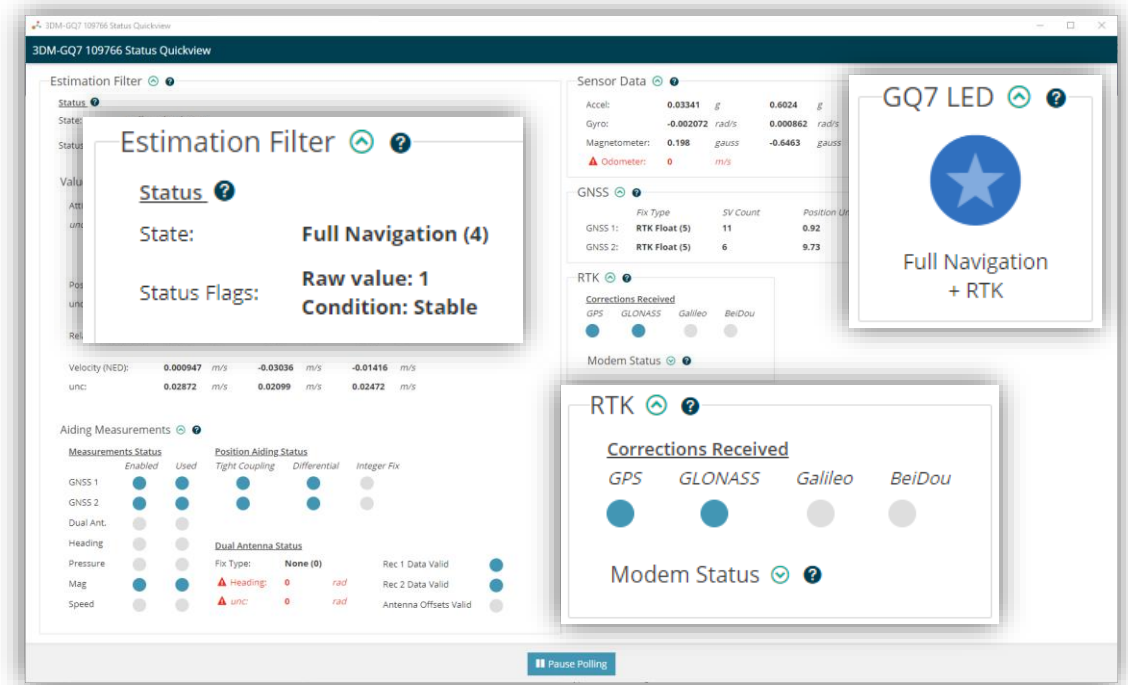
3DM-GQ7 109766 Status Quickview

3DM-GQ7 109766 Status Quickview

Estimation Filter

Status

State:

Status

Valu

Att

unc

Pos

unc

Re

Estimation Filter

Status

State: Full Navigation (4)

Status Flags: Raw value: 1
Condition: Stable

Velocity (NED): 0.000947 m/s -0.03036 m/s -0.01416 m/s

unc: 0.02872 m/s 0.02099 m/s 0.02472 m/s

Aiding Measurements

Measurements Status

Enabled Used

GNSS 1

GNSS 2

Dual Ant.

Heading

Pressure

Mag

Speed

Position Aiding Status

Tight Coupling Differential Integer Fix

Dual Antenna Status

Fix Type: None (0)

Heading: 0 rad

unc: 0 rad

Rec 1 Data Valid

Rec 2 Data Valid

Antenna Offsets Valid

Sensor Data

Accel: 0.03341 g 0.6024 g

Gyro: -0.002072 rad/s 0.000862 rad/s

Magnetometer: 0.198 gauss -0.6463 gauss

Odometer: 0 m/s

GNSS

Fix Type SV Count Position U

GNSS 1: RTK Float (5) 11 0.92

GNSS 2: RTK Float (5) 6 9.73

RTK

Corrections Received

GPS GLONASS Galileo BeiDou

Modem Status

GQ7 LED

Full Navigation
+ RTK

RTK

Corrections Received

GPS GLONASS Galileo BeiDou

Modem Status

Pause Polling